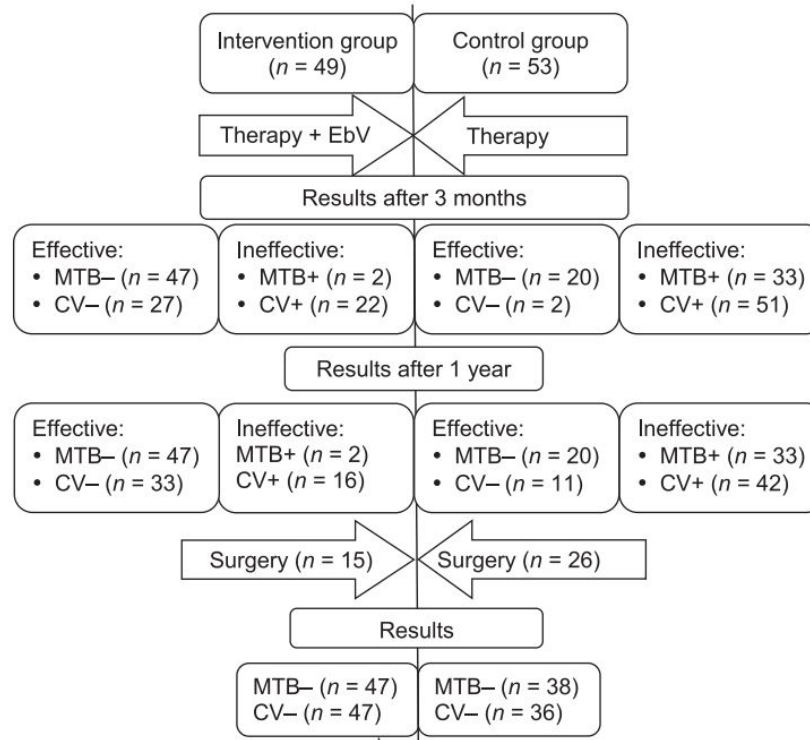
Intervention group
($n$ = 49)

Control group
($n$ = 53)

Therapy + EbV

Therapy

Results after 3 months

Effective:
• MTB– ($n$ = 47)
• CV– ($n$ = 27)

Ineffective:
• MTB+ ($n$ = 2)
• CV+ ($n$ = 22)

Effective:
• MTB– ($n$ = 20)
• CV– ($n$ = 2)

Ineffective:
• MTB+ ($n$ = 33)
• CV+ ($n$ = 51)

Results after 1 year

Effective:
• MTB– ($n$ = 47)
• CV– ($n$ = 33)

Ineffective:
MTB+ ($n$ = 2)
CV+ ($n$ = 16)

Effective:
• MTB– ($n$ = 20)
• CV– ($n$ = 11)

Ineffective:
• MTB+ ($n$ = 33)
• CV+ ($n$ = 42)

Surgery ($n$ = 15)

Surgery ($n$ = 26)

Results

MTB– ($n$ = 47)
CV– ($n$ = 47)

MTB– ($n$ = 38)
CV– ($n$ = 36)